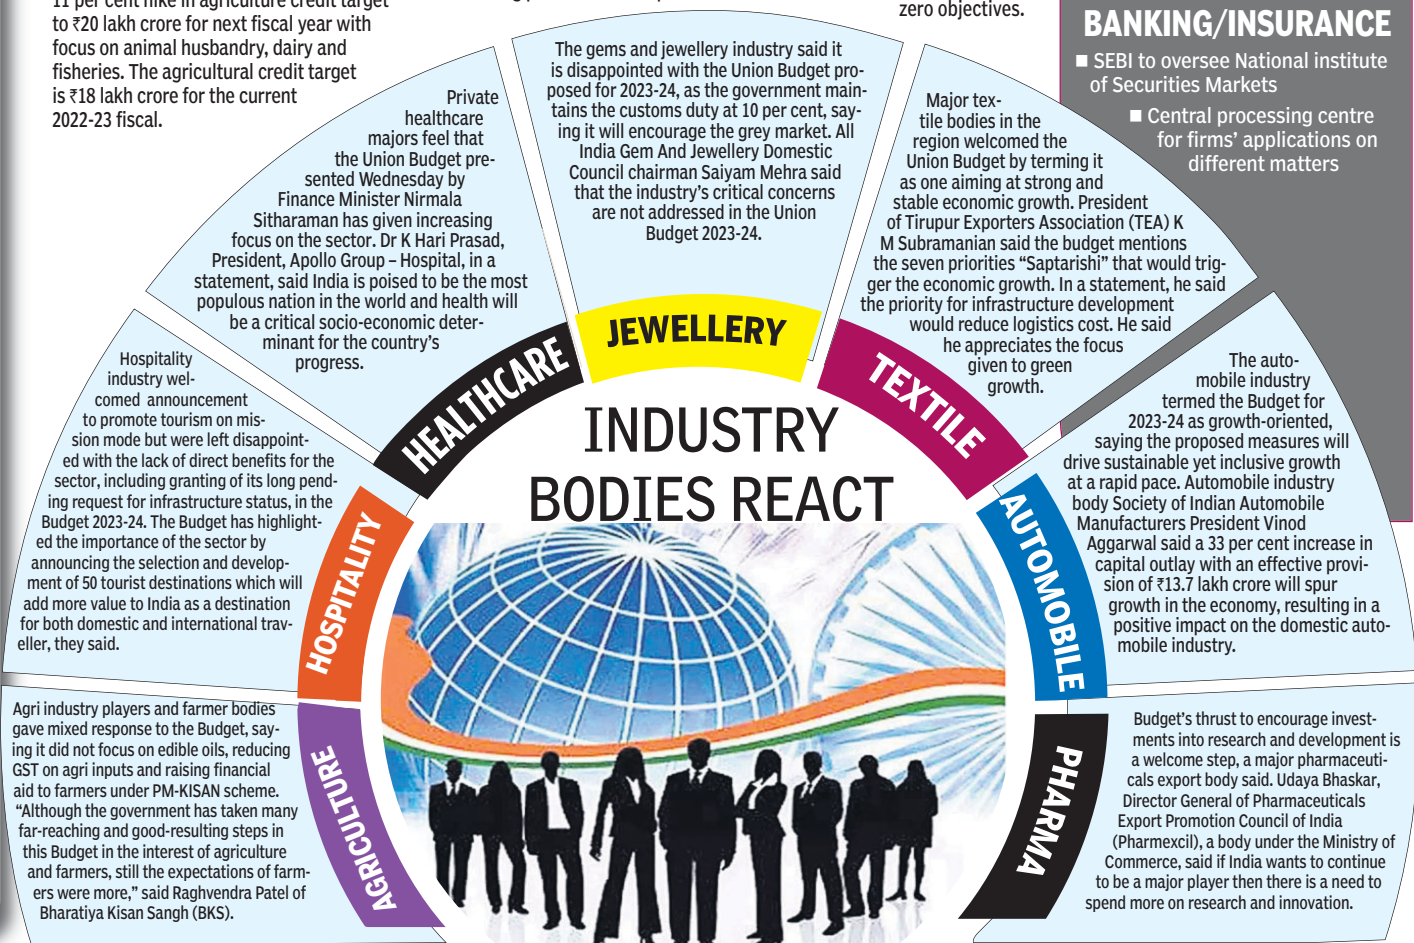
11 per cent hike in agriculture credit target to ₹20 lakh crore for next fiscal year with focus on animal husbandry, dairy and fisheries. The agricultural credit target is ₹18 lakh crore for the current 2022-23 fiscal.

zero objectives.

BANKING/INSURANCE

■ SEBI to oversee National institute of Securities Markets

■ Central processing centre for firms' applications on different matters

Private healthcare majors feel that the Union Budget presented Wednesday by Finance Minister Nirmala Sitharaman has given increasing focus on the sector. Dr K Hari Prasad, President, Apollo Group – Hospital, in a statement, said India is poised to be the most populous nation in the world and health will be a critical socio-economic determinant for the country's progress.

The gems and jewellery industry said it is disappointed with the Union Budget proposed for 2023-24, as the government maintains the customs duty at 10 per cent, saying it will encourage the grey market. All India Gem And Jewellery Domestic Council chairman Saiyam Mehra said that the industry's critical concerns are not addressed in the Union Budget 2023-24.

Major textile bodies in the region welcomed the Union Budget by terming it as one aiming at strong and stable economic growth. President of Tirupur Exporters Association (TEA) K M Subramanian said the budget mentions the seven priorities "Saptarishi" that would trigger the economic growth. In a statement, he said the priority for infrastructure development would reduce logistics cost. He said he appreciates the focus given to green growth.

HEALTHCARE

JEWELLERY

TEXTILE

INDUSTRY BODIES REACT

Hospitality industry welcomed announcement to promote tourism on mission mode but were left disappointed with the lack of direct benefits for the sector, including granting of its long pending request for infrastructure status, in the Budget 2023-24. The Budget has highlighted the importance of the sector by announcing the selection and development of 50 tourist destinations which will add more value to India as a destination for both domestic and international traveller, they said.

HOSPITALITY

The automobile industry termed the Budget for 2023-24 as growth-oriented, saying the proposed measures will drive sustainable yet inclusive growth at a rapid pace. Automobile industry body Society of Indian Automobile Manufacturers President Vinod Aggarwal said a 33 per cent increase in capital outlay with an effective provision of ₹13.7 lakh crore will spur growth in the economy, resulting in a positive impact on the domestic automobile industry.

AUTOMOBILE

Agri industry players and farmer bodies gave mixed response to the Budget, saying it did not focus on edible oils, reducing GST on agri inputs and raising financial aid to farmers under PM-KISAN scheme. "Although the government has taken many far-reaching and good-resulting steps in this Budget in the interest of agriculture and farmers, still the expectations of farmers were more," said Raghvendra Patel of Bharatiya Kisan Sangh (BKS).

AGRICULTURE

PHARMA

Budget's thrust to encourage investments into research and development is a welcome step, a major pharmaceuticals export body said. Udaya Bhaskar, Director General of Pharmaceuticals Export Promotion Council of India (Pharmexcil), a body under the Ministry of Commerce, said if India wants to continue to be a major player then there is a need to spend more on research and innovation.